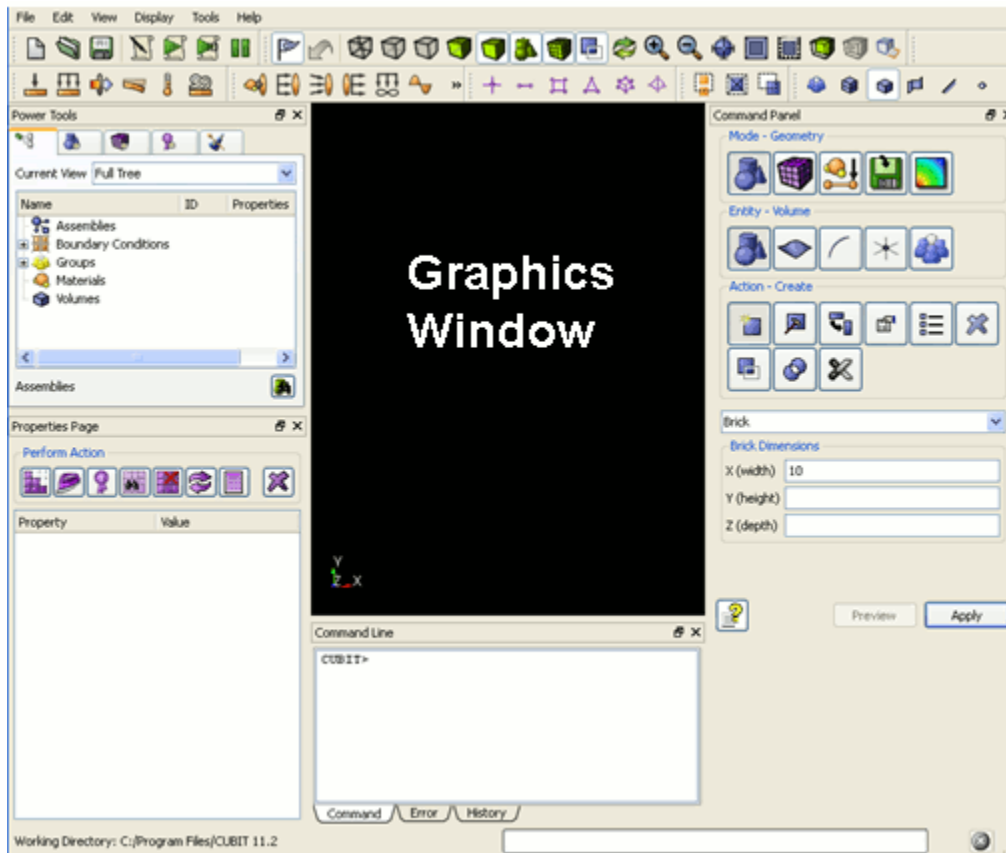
File Edit View Display Tools Help

Power Tools

Current View Full Tree

| Name | ID | Properties |
|---|---|---|
| Assemblies | | |
| Boundary Conditions | | |
| Groups | | |
| Materials | | |
| Volumes | | |

Assemblies

Properties Page

Perform Action

| Property | Value |
|---|---|

Graphics Window

Y
Z X

Command Line

CUBIT>

Command Error History

Command Panel

Mode - Geometry

Entity - Volume

Action - Create

Brick

Brick Dimensions

X (width) 10

Y (height)

Z (depth)

Preview Apply

Working Directory: C:/Program Files/CUBIT 11.2